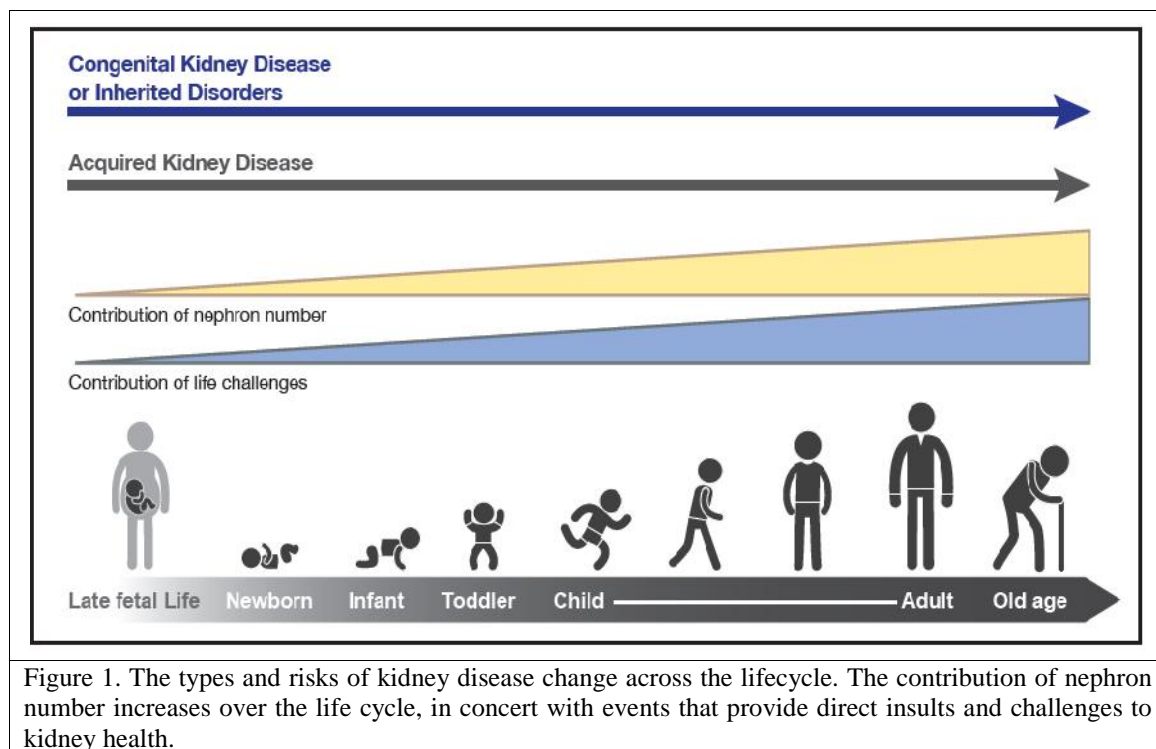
Congenital Kidney Disease
or Inherited Disorders

Acquired Kidney Disease

Contribution of nephron number

Contribution of life challenges

Late fetal Life Newborn Infant Toddler Child Adult Old age

Figure 1. The types and risks of kidney disease change across the lifecycle. The contribution of nephron number increases over the life cycle, in concert with events that provide direct insults and challenges to kidney health.